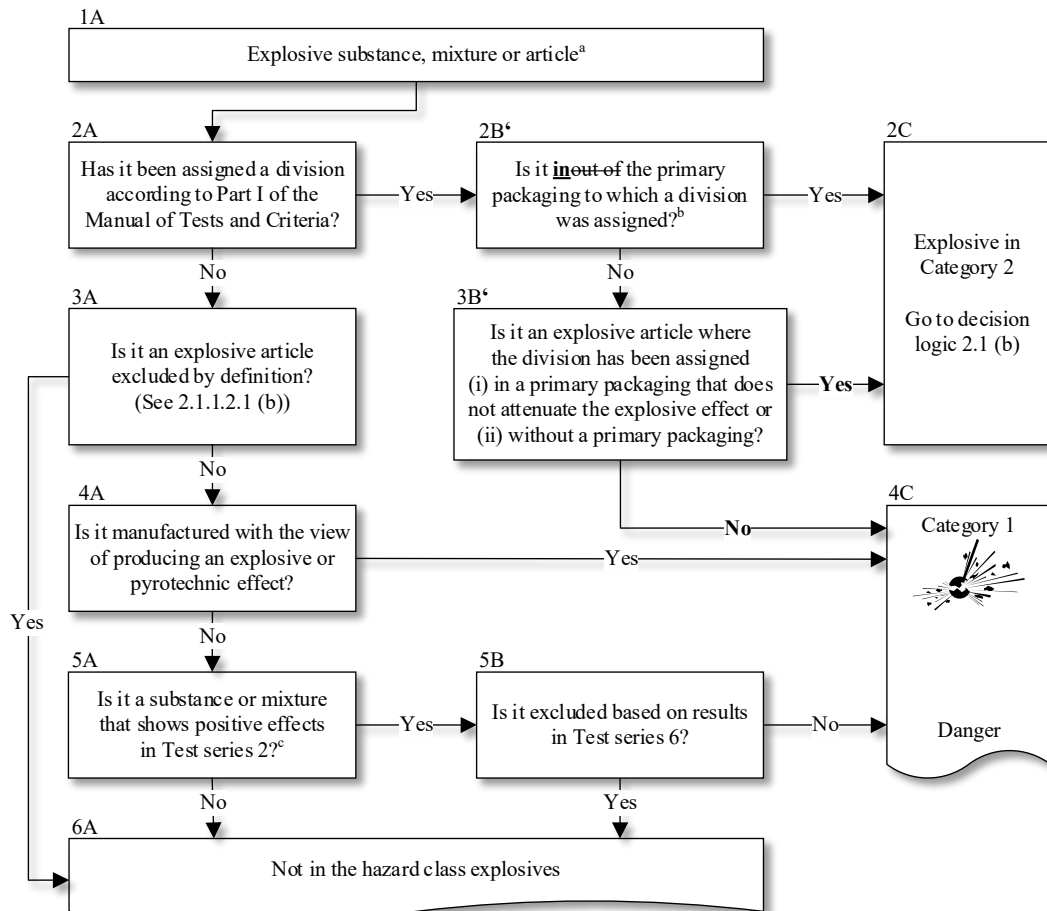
1A

Explosive substance, mixture or article$^{a}$

2A

Has it been assigned a division according to Part I of the Manual of Tests and Criteria?

Yes

2B‘

Is it inout of the primary packaging to which a division was assigned?$^{b}$

Yes

2C

Explosive in Category 2

Go to decision logic 2.1 (b)

No

No

3A

Is it an explosive article excluded by definition? (See 2.1.1.2.1 (b))

3B‘

Is it an explosive article where the division has been assigned (i) in a primary packaging that does not attenuate the explosive effect or (ii) without a primary packaging?

Yes

No

4A

Is it manufactured with the view of producing an explosive or pyrotechnic effect?

No

Yes

4C

Category 1

Yes

No

5A

Is it a substance or mixture that shows positive effects in Test series 2?$^{c}$

Yes

5B

Is it excluded based on results in Test series 6?

No

Danger

No

Yes

6A

Not in the hazard class explosives